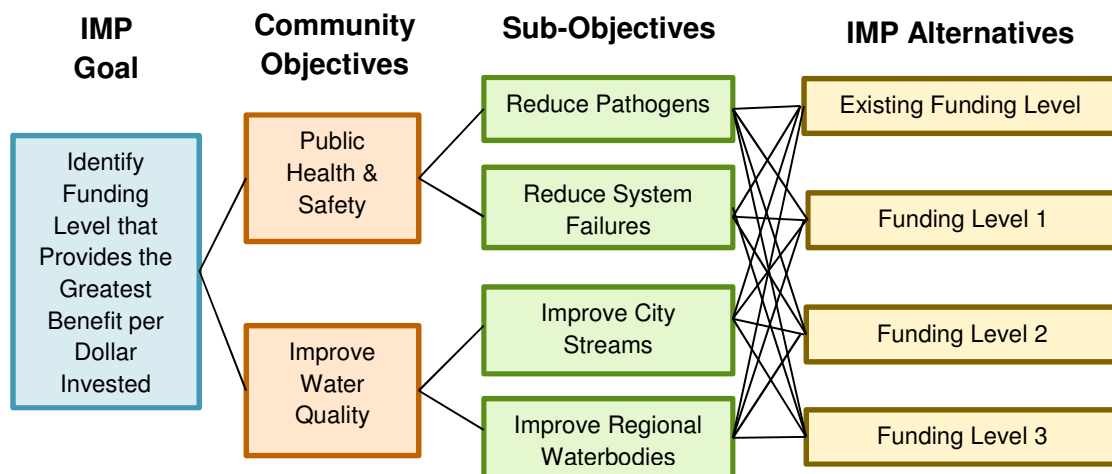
IMP Goal

Identify Funding Level that Provides the Greatest Benefit per Dollar Invested

Community Objectives

Public Health & Safety

Improve Water Quality

Sub-Objectives

Reduce Pathogens

Reduce System Failures

Improve City Streams

Improve Regional Waterbodies

IMP Alternatives

Existing Funding Level

Funding Level 1

Funding Level 2

Funding Level 3